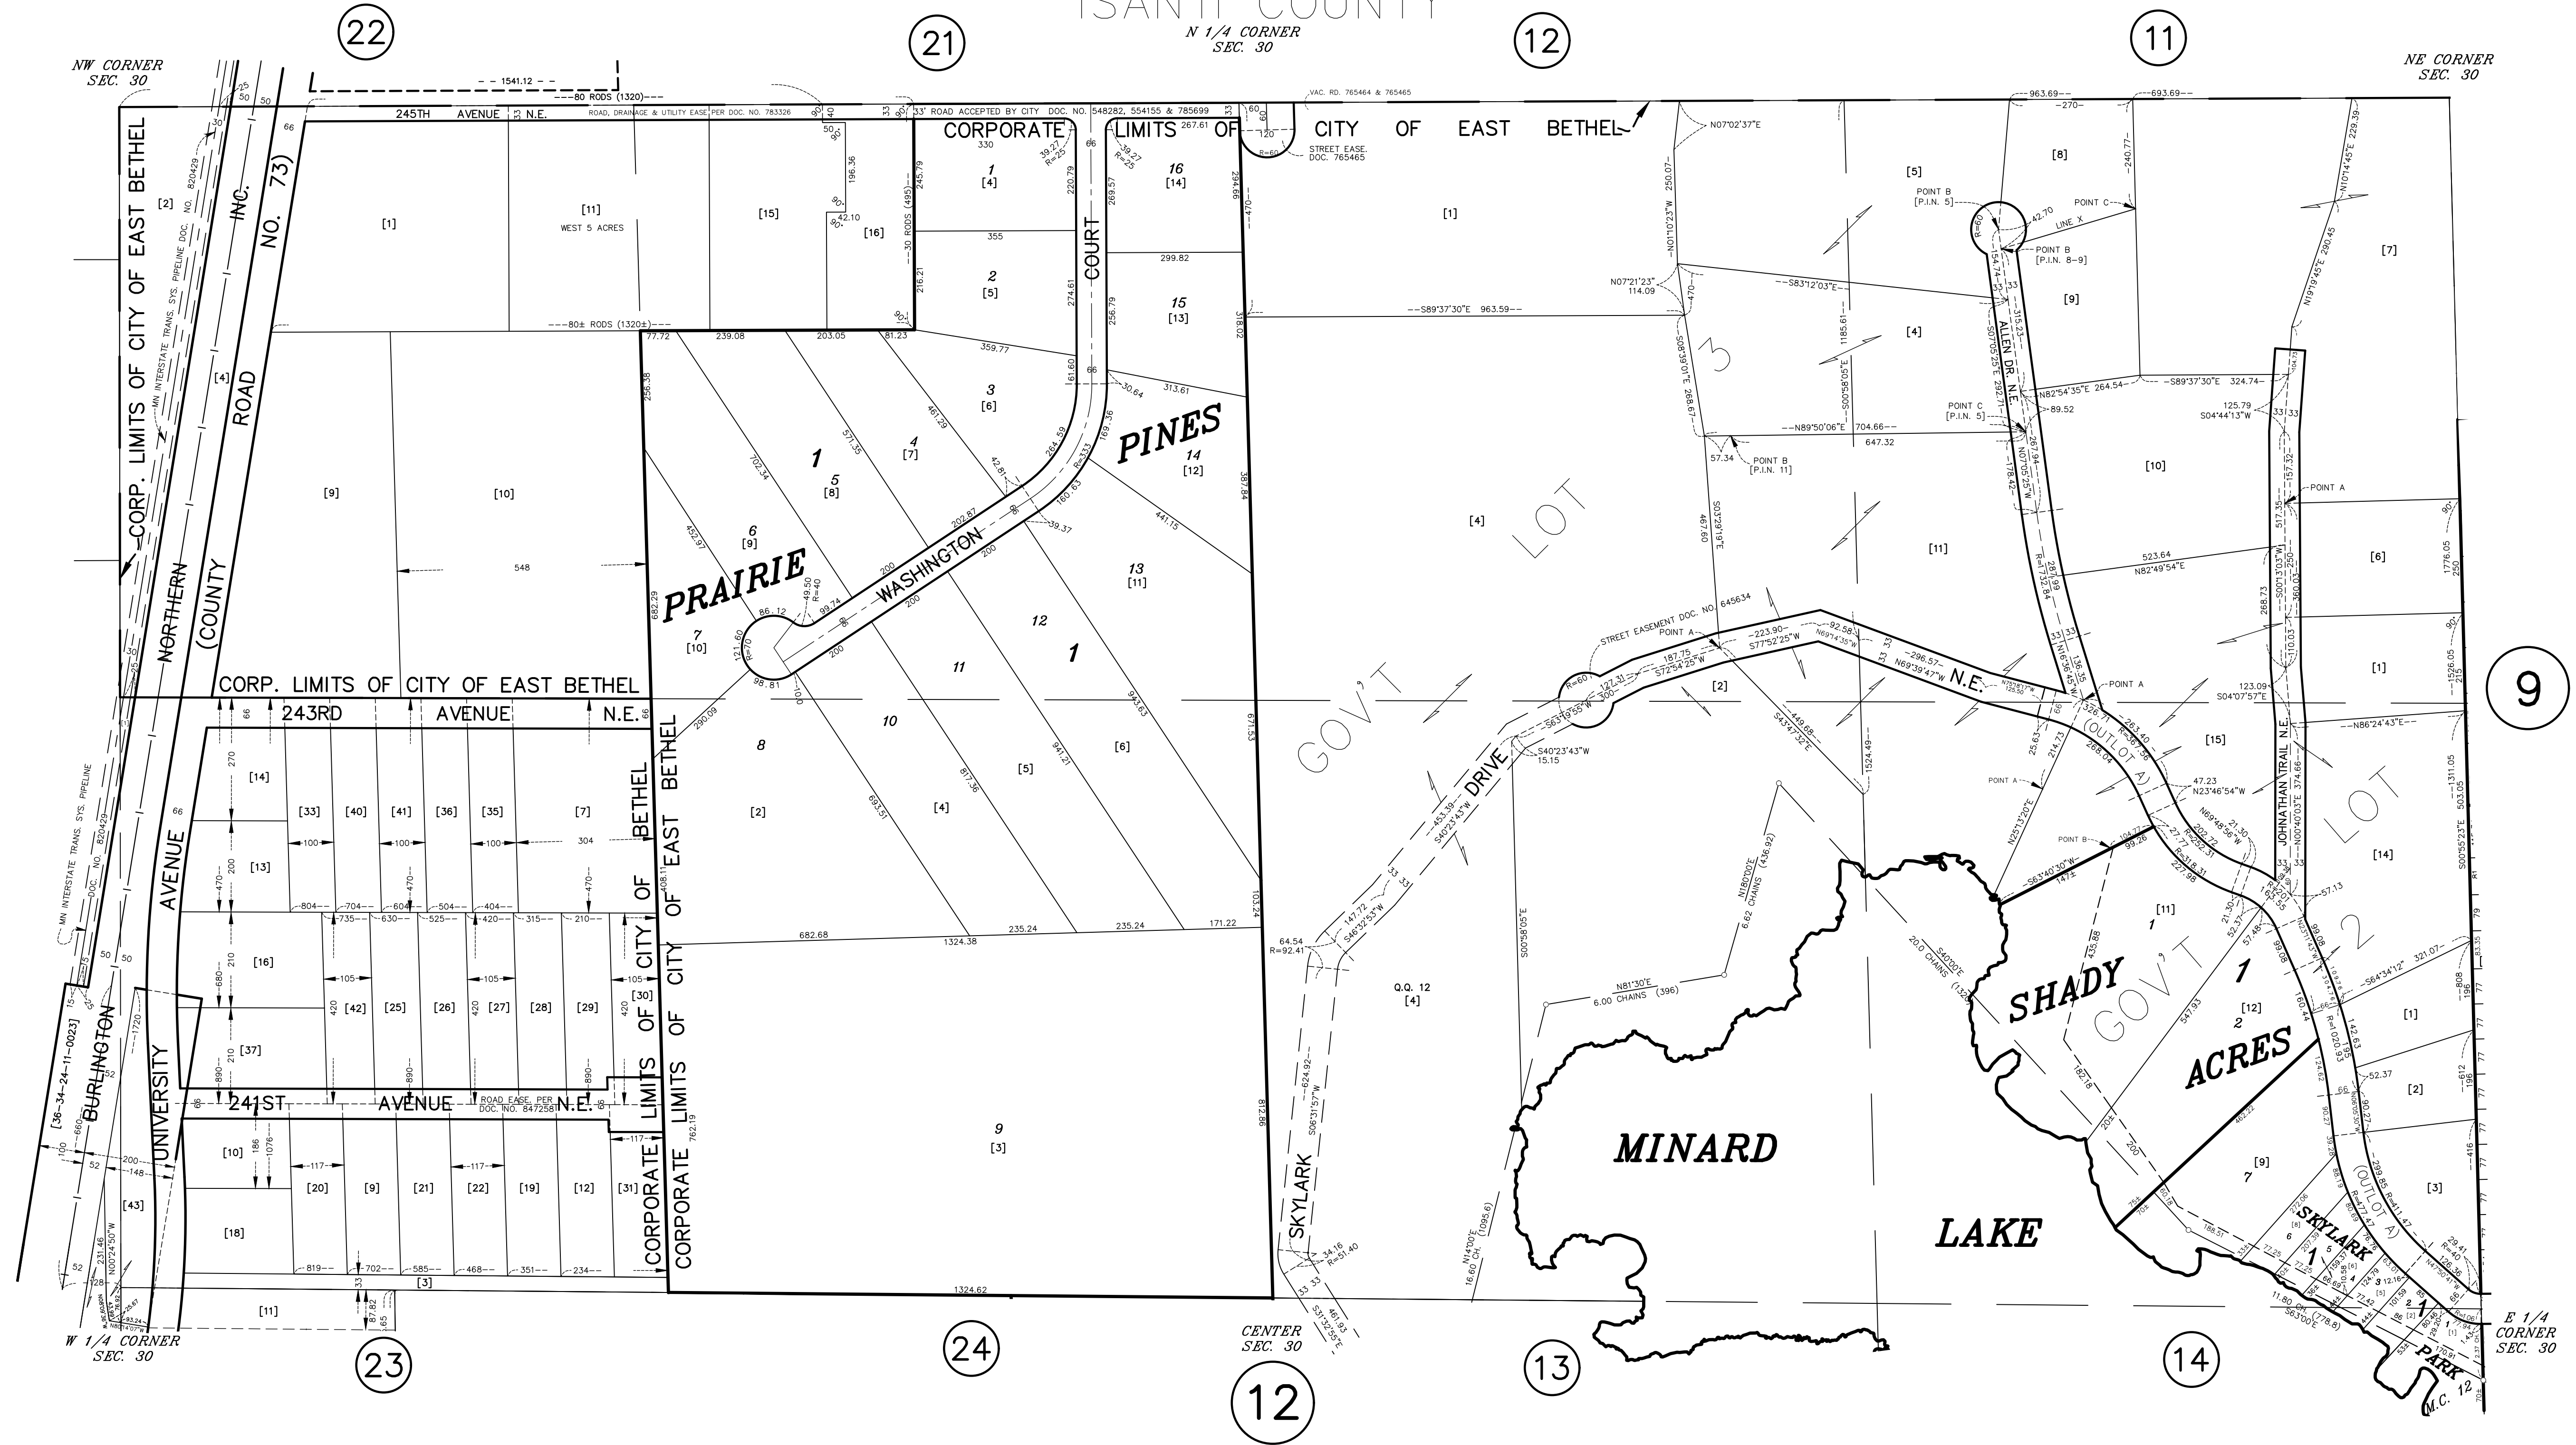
ISANTI COUNTY
N 1/4 CORNER
SEC. 30

22
21
12
11
9
23
24
12
13
14

NW CORNER
SEC. 30

NE CORNER
SEC. 30

W 1/4 CORNER
SEC. 30

CENTER
SEC. 30

E 1/4
CORNER
SEC. 30

245TH AVENUE N.E.

ROAD, DRAINAGE & UTILITY EASE PER DOC. NO. 783326

33' ROAD ACCEPTED BY CITY DOC. NO. 548282, 554155 & 785699

VAC. RD. 765464 & 765465

STREET EASE.
DOC. 765465

CORPORATE LIMITS OF CITY OF EAST BETHEL

CORP. LIMITS OF CITY OF EAST BETHEL

NORTHERN INC.

MN INTERSTATE TRANS. SYS. PIPELINE DOC. NO. 820429

(COUNTY ROAD NO. 73)

80 RODS (1320)

80± RODS (1320±)

30 RODS (495)

1541.12

WEST 5 ACRES

CORP. LIMITS OF CITY OF EAST BETHEL

243RD AVENUE N.E.

241ST AVENUE N.E.

ROAD EASE. PER DOC. NO. 847258

UNIVERSITY AVENUE

BURLINGTON

[36-34-24-11-0023]

CORPORATE LIMITS OF CITY OF EAST BETHEL

CORPORATE LIMITS OF CITY OF EAST BETHEL

PRAIRIE PINES

WASHINGTON COURT

CITY OF EAST BETHEL

GOV'T LOT 3

GOV'T LOT 1

GOV'T LOT 2

STREET EASEMENT DOC. NO. 645634

SKYLARK DRIVE

ALLEN DR. N.E.

JOHNATHAN TRAIL N.E.

N.E.

(OUTLOT A)

LINE X

POINT A

POINT B
[P.I.N. 5]

POINT B
[P.I.N. 8-9]

POINT B
[P.I.N. 11]

POINT C

POINT C
[P.I.N. 5]

Q.Q. 12
[4]

MINARD LAKE

SHADY ACRES

SKYLARK PARK

M.C. 12

N81°30'E
6.00 CHAINS (396)

N180°00'E
6.62 CHAINS (436.92)

S40°00'E
20.0 CHAINS (1320)

N14°00'E
16.60 CH. (1095.6)

11.80 CH. (778.8)
S63°00'E

S89°37'30"E 963.59

S83°12'03"E

N89°50'06"E 704.66

N07°02'37"E

N07°21'23" 114.09

N82°54'35"E 264.54

S89°37'30"E 324.74

N82°49'54"E

N86°24'43"E

S04°44'13"W

S04°07'57"E

N23°46'54"W

N69°48'56"W

S63°40'30"W

S40°23'43"W
15.15

S46°32'53"W

S06°31'57"W

S31°35'55"E

S77°52'25"W

N69°39'47"W

S72°34'25"W

S63°19'55"W

S43°47'32"E

N25°13'20"E

S03°29'19"E

S00°58'05"E

N10°14'45"E

N19°19'45"E

S64°34'12"

N00°40'03"E

S00°55'23"E

N00°24'50"W